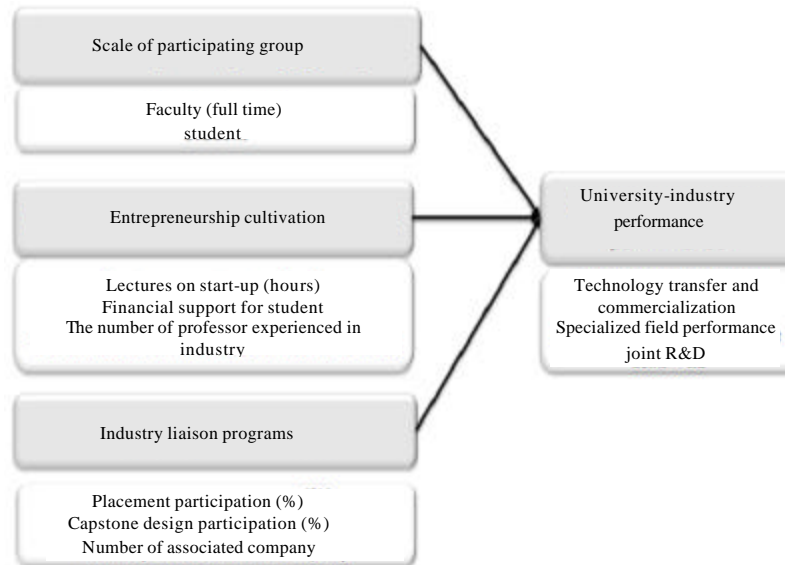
Scale of participating group

Faculty (full time)
student

Entrepreneurship cultivation

Lectures on start-up (hours)
Financial support for student
The number of professor experienced in industry

Industry liaison programs

Placement participation (%)
Capstone design participation (%)
Number of associated company

University-industry performance

Technology transfer and commercialization
Specialized field performance
joint R&D